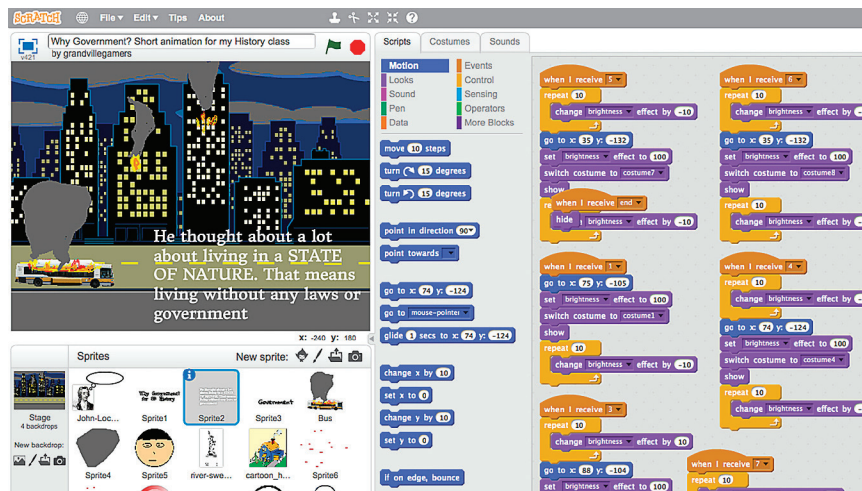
SCRATCH File ▾ Edit ▾ Tips About

Why Government? Short animation for my History class
by grandvillegamers
v421

He thought about a lot about living in a STATE OF NATURE. That means living without any laws or government

x: -240 y: 180

Sprites
New sprite:

Stage
4 backdrops

New backdrop:

John-Loc...
Sprite1
Sprite2
Sprite3
Bus
Sprite4
Sprite5
river-swe...
cartoon_h...
Sprite6

Scripts Costumes Sounds

Motion
Looks
Sound
Pen
Data
Events
Control
Sensing
Operators
More Blocks

move 10 steps
turn 15 degrees
turn 15 degrees
point in direction 90▾
point towards ▾
go to x: 74 y: -124
go to mouse-pointer ▾
glide 1 secs to x: 74 y: -124
change x by 10
set x to 0
change y by 10
set y to 0
if on edge, bounce

when I receive 5 ▾
repeat 10
change brightness ▾ effect by -10
go to x: 35 y: -132
set brightness ▾ effect to 100
switch costume to costume7 ▾
show
when I receive end ▾
hide
brightness ▾ effect by -10

when I receive 1 ▾
go to x: 75 y: -105
set brightness ▾ effect to 100
switch costume to costume1 ▾
show
repeat 10
change brightness ▾ effect by -10

when I receive 3 ▾
repeat 10
change brightness ▾ effect by 10
go to x: 88 y: -104
set brightness ▾ effect to 100

when I receive 6 ▾
repeat 10
change brightness ▾ effect by
go to x: 35 y: -132
set brightness ▾ effect to 100
switch costume to costume8 ▾
show
repeat 10
change brightness ▾ effect by

when I receive 4 ▾
repeat 10
change brightness ▾ effect by
go to x: 74 y: -124
set brightness ▾ effect to 100
switch costume to costume4 ▾
show
repeat 10
change brightness ▾ effect by

when I receive 7 ▾
repeat 10